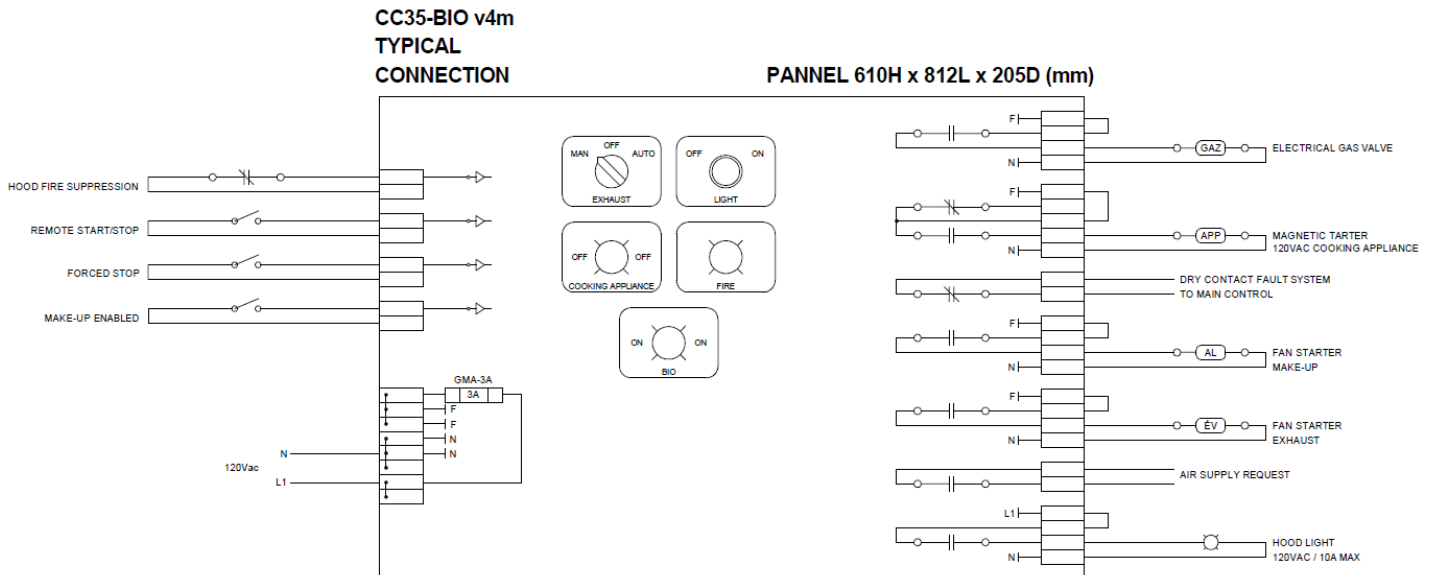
CC35-BIO v4m
TYPICAL
CONNECTION

PANNEL 610H x 812L x 205D (mm)

HOOD FIRE SUPPRESSION

REMOTE START/STOP

FORCED STOP

MAKE-UP ENABLED

MAN OFF AUTO
EXHAUST

OFF ON
LIGHT

OFF OFF
COOKING APPLIANCE

FIRE

ON ON
BIO

GMA-3A
3A
F
F
N
N

120Vac
N
L1

F
N
GAZ
ELECTRICAL GAS VALVE

F
N
APP
MAGNETIC TARTER
120VAC COOKING APPLIANCE

DRY CONTACT FAULT SYSTEM
TO MAIN CONTROL

F
N
AL
FAN STARTER
MAKE-UP

F
N
ÉV
FAN STARTER
EXHAUST

AIR SUPPLY REQUEST

L1
N
HOOD LIGHT
120VAC / 10A MAX